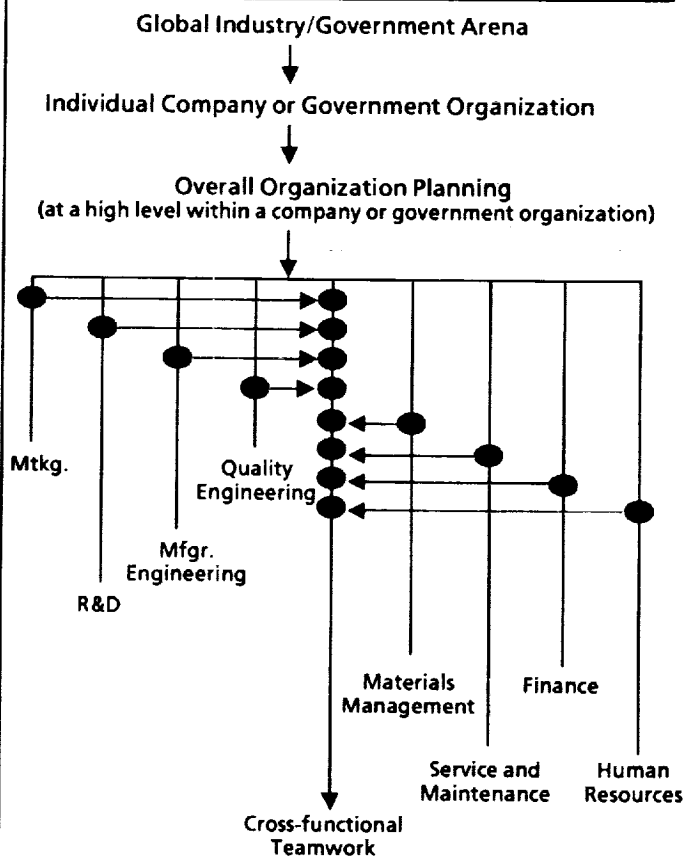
Global Industry/Government Arena

Individual Company or Government Organization

Overall Organization Planning
(at a high level within a company or government organization)

Mtkg.

R&D

Mfgr. Engineering

Quality Engineering

Materials Management

Finance

Service and Maintenance

Human Resources

Cross-functional Teamwork